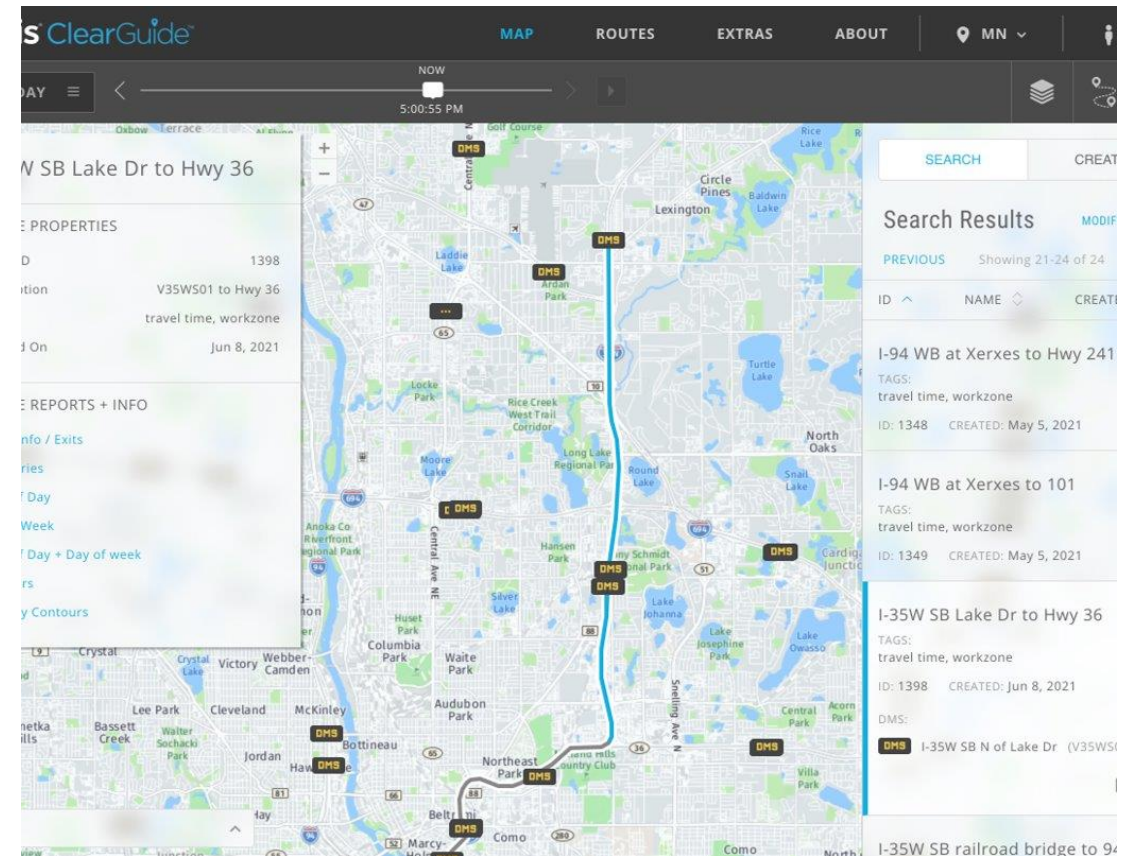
is ClearGuide

MAP ROUTES EXTRAS ABOUT MN

DAY

NOW

5:00:55 PM

W SB Lake Dr to Hwy 36

E PROPERTIES

D 1398

tion V35WS01 to Hwy 36

travel time, workzone

d On Jun 8, 2021

E REPORTS + INFO

nfo / Exits

ries

f Day

Week

f Day + Day of week

rs

y Contours

SEARCH CREAT

Search Results MODIF

PREVIOUS Showing 21-24 of 24

ID NAME CREAT

I-94 WB at Xerxes to Hwy 241

TAGS:
travel time, workzone

ID: 1348 CREATED: May 5, 2021

I-94 WB at Xerxes to 101

TAGS:
travel time, workzone

ID: 1349 CREATED: May 5, 2021

I-35W SB Lake Dr to Hwy 36

TAGS:
travel time, workzone

ID: 1398 CREATED: Jun 8, 2021

DMS:

DMS I-35W SB N of Lake Dr (V35WS

I-35W SB railroad bridge to 94

Oxbow Terrace
Golf Course
DMS
Circle Pines
Baldwin Lake
Lexington
Rice Lake
Laddie Lake
Ardan Park
Turtle Lake
Locke Park
Rice Creek West Trail Corridor
Long Lake Regional Park
Round Lake
North Oaks
Snail Lake
Moore Lake
Anoka Co Riverfront Regional Park
Central Ave NE
Hansen Park
Silver Lake
Lake Johanna
Lake Josephine Park
Lake Owasso
Huset Park
Columbia Park
Waite Park
Crystal
Crystal Lake
Victory
Webber-Camden
Lee Park
Cleveland
McKinley
Audubon Park
Bassett Creek
Walter Sochacki Park
Jordan
Bottineau
Northeast Park
Snelling Ave N
Central Park
Acorn Park
Villa Park
Beltrami
Como
Marcy-Holmes
North
47
65
10
694
51
88
36
35W
94
81
66
52
280